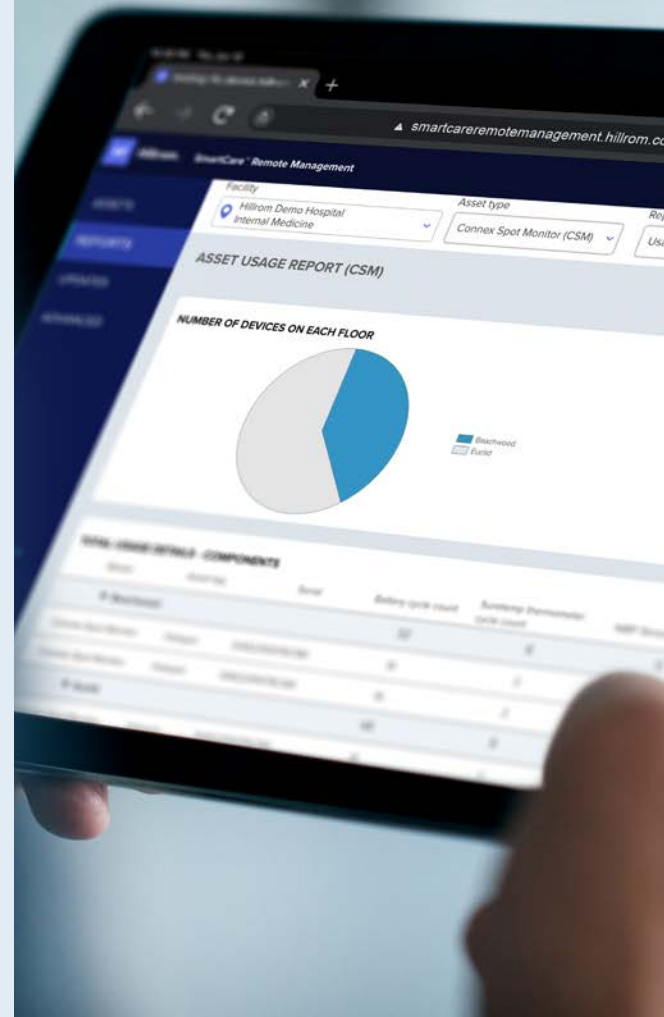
smartcareremotemanagement.hillrom.co

Hillrom SmartCare™ Remote Management

ASSETS
REPORTS
UPDATES
ADVANCED

Facility
Hillrom Demo Hospital Internal Medicine

Asset type
Connex Spot Monitor (CSM)

Re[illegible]
Us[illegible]

ASSET USAGE REPORT (CSM)

NUMBER OF DEVICES ON EACH FLOOR

Beachwood
Euclid

TOTAL USAGE DETAILS - COMPONENTS

Model
Asset tag
Serial
Battery cycle count
Suretemp thermometer cycle count
NIBP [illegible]

Beachwood
Connex Spot Monitor
Euclid

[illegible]